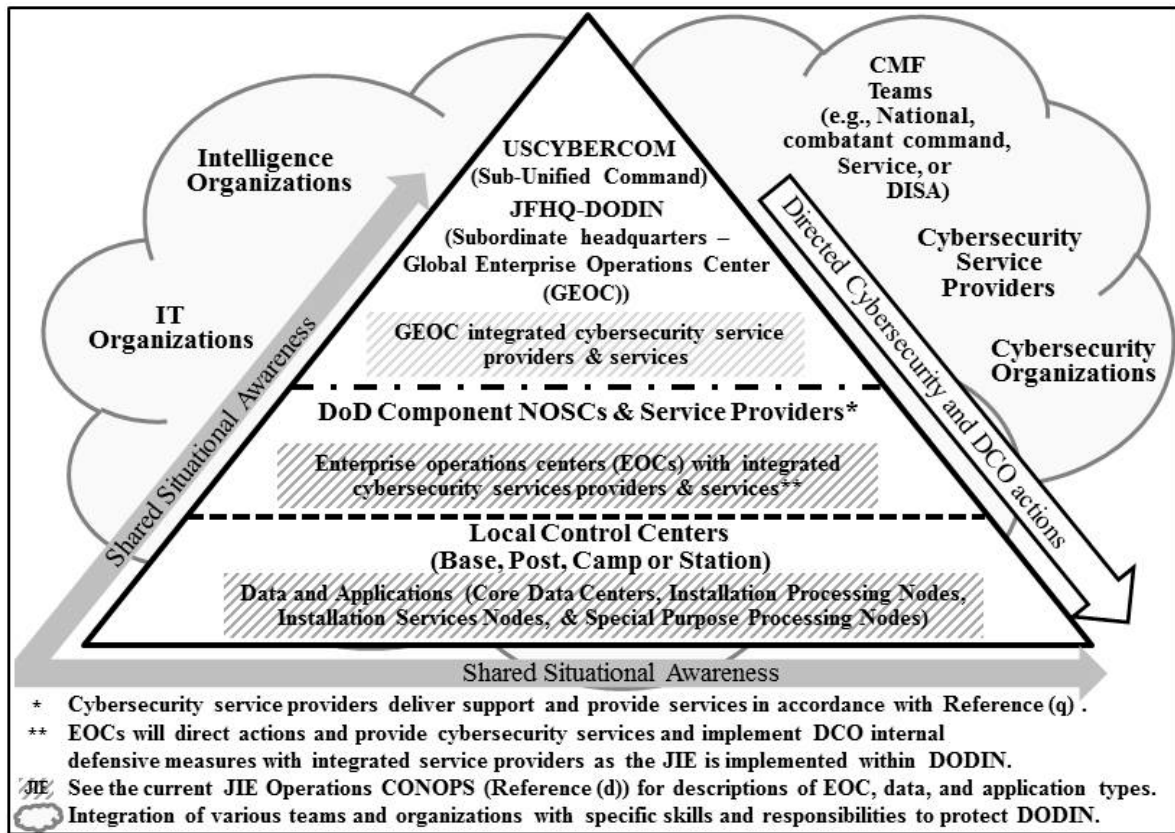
Intelligence Organizations

IT Organizations

Shared Situational Awareness

USCYBERCOM
(Sub-Unified Command)
JFHQ-DODIN
(Subordinate headquarters – Global Enterprise Operations Center (GEOC))

GEOC integrated cybersecurity service providers & services

DoD Component NOSCs & Service Providers*

Enterprise operations centers (EOCs) with integrated cybersecurity services providers & services**

Local Control Centers
(Base, Post, Camp or Station)

Data and Applications (Core Data Centers, Installation Processing Nodes, Installation Services Nodes, & Special Purpose Processing Nodes)

CMF Teams
(e.g., National, combatant command, Service, or DISA)

Cybersecurity Service Providers

Cybersecurity Organizations

Directed Cybersecurity and DCO actions

Shared Situational Awareness

* Cybersecurity service providers deliver support and provide services in accordance with Reference (q).
** EOCs will direct actions and provide cybersecurity services and implement DCO internal defensive measures with integrated service providers as the JIE is implemented within DODIN.
JIE See the current JIE Operations CONOPS (Reference (d)) for descriptions of EOC, data, and application types.
Integration of various teams and organizations with specific skills and responsibilities to protect DODIN.